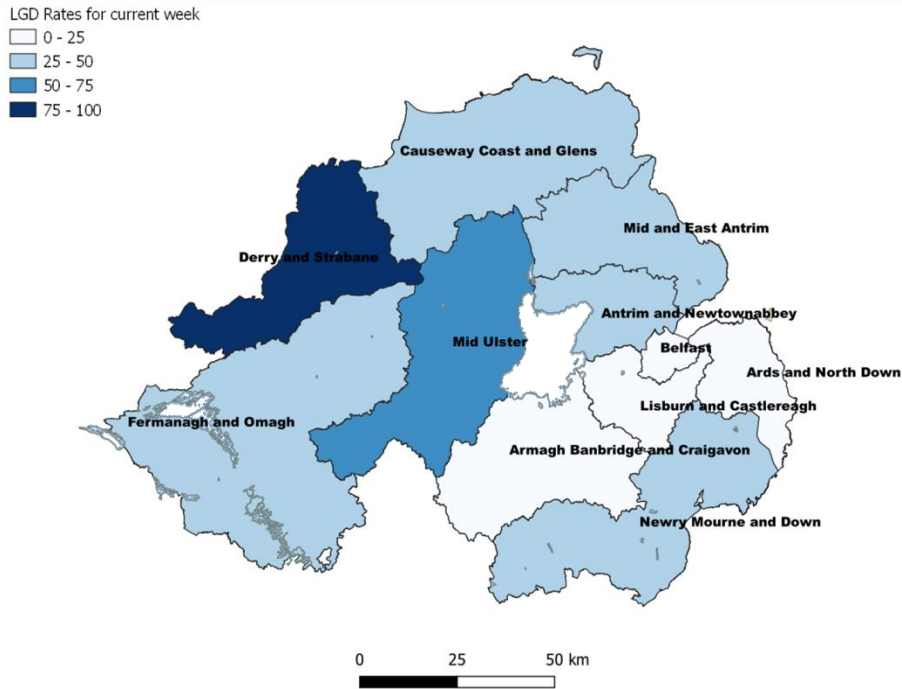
LGD Rates for current week
0 - 25
25 - 50
50 - 75
75 - 100

Causeway Coast and Glens
Mid and East Antrim
Derry and Strabane
Antrim and Newtownabbey
Mid Ulster
Belfast
Ards and North Down
Lisburn and Castlereagh
Fermanagh and Omagh
Armagh Banbridge and Craigavon
Newry Mourne and Down

0 25 50 km